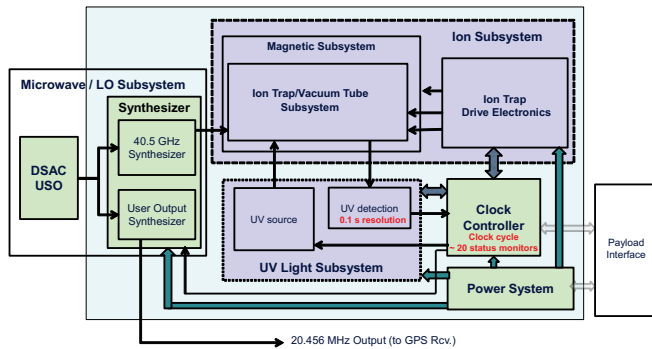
Microwave / LO Subsystem

Synthesizer

DSAC USO

40.5 GHz Synthesizer

User Output Synthesizer

Ion Subsystem

Magnetic Subsystem

Ion Trap/Vacuum Tube Subsystem

Ion Trap Drive Electronics

UV source

UV detection
0.1 s resolution

UV Light Subsystem

Clock Controller
Clock cycle
~ 20 status monitors

Power System

Payload Interface

20.456 MHz Output (to GPS Rcv.)